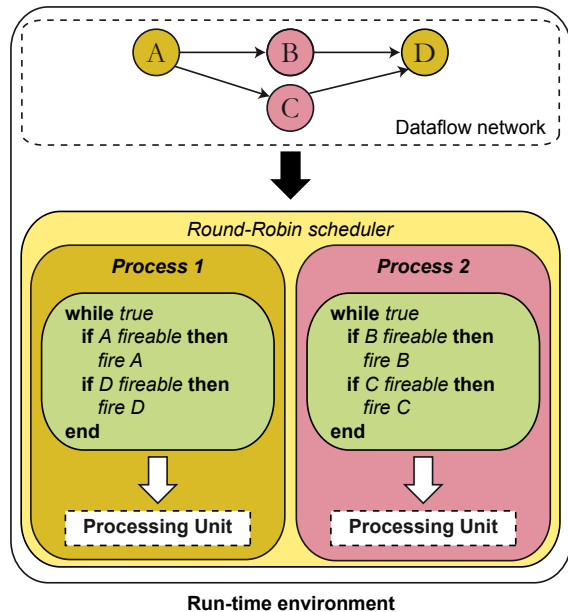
A
B
C
D
Dataflow network

Round-Robin scheduler

Process 1

while true
if A fireable then
fire A
if D fireable then
fire D
end

Processing Unit

Process 2

while true
if B fireable then
fire B
if C fireable then
fire C
end

Processing Unit

Run-time environment